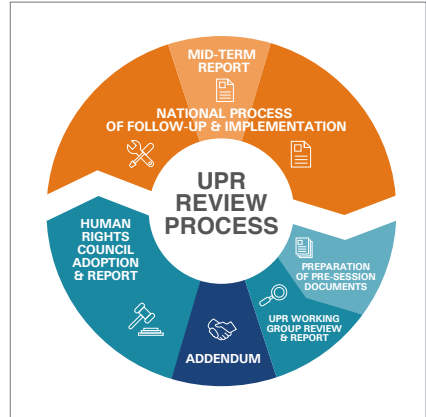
MID-TERM REPORT

NATIONAL PROCESS OF FOLLOW-UP & IMPLEMENTATION

UPR REVIEW PROCESS

PREPARATION OF PRE-SESSION DOCUMENTS

UPR WORKING GROUP REVIEW & REPORT

ADDENDUM

HUMAN RIGHTS COUNCIL ADOPTION & REPORT